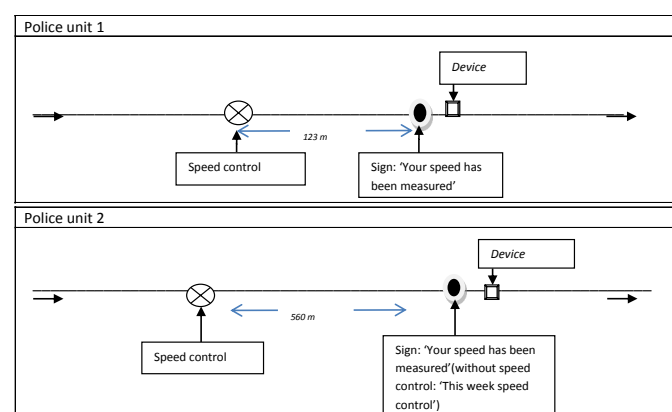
Police unit 1

Device

123 m

Speed control

Sign: 'Your speed has been measured'

Police unit 2

Device

560 m

Speed control

Sign: 'Your speed has been measured'(without speed control: 'This week speed control')